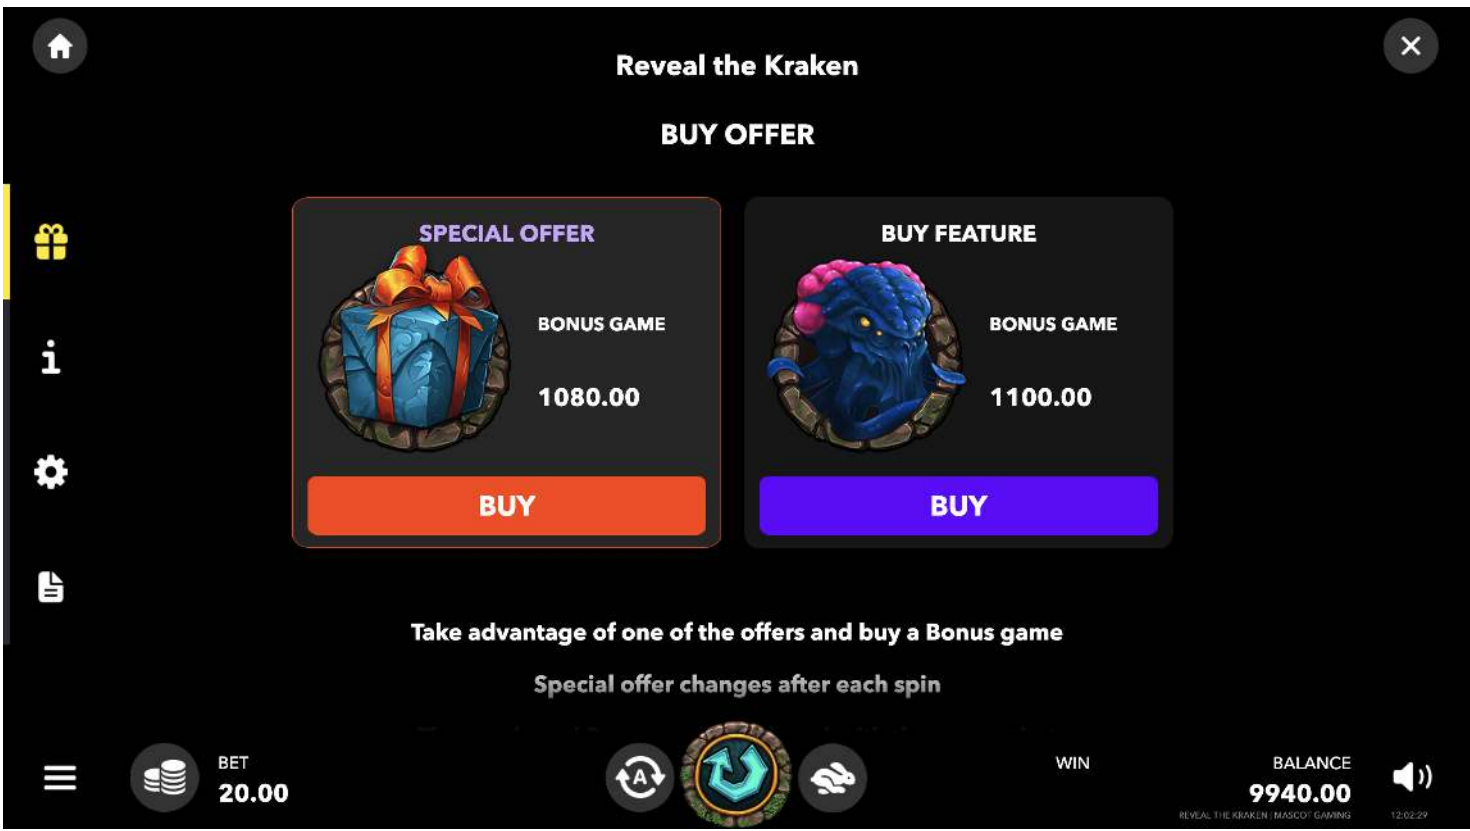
Reveal the Kraken

BUY OFFER

SPECIAL OFFER

BONUS GAME

1080.00

BUY

BUY FEATURE

BONUS GAME

1100.00

BUY

Take advantage of one of the offers and buy a Bonus game

Special offer changes after each spin

BET
20.00

A

WIN

BALANCE
9940.00

REVEAL THE KRAKEN | MASCOT GAMING

12:02:29